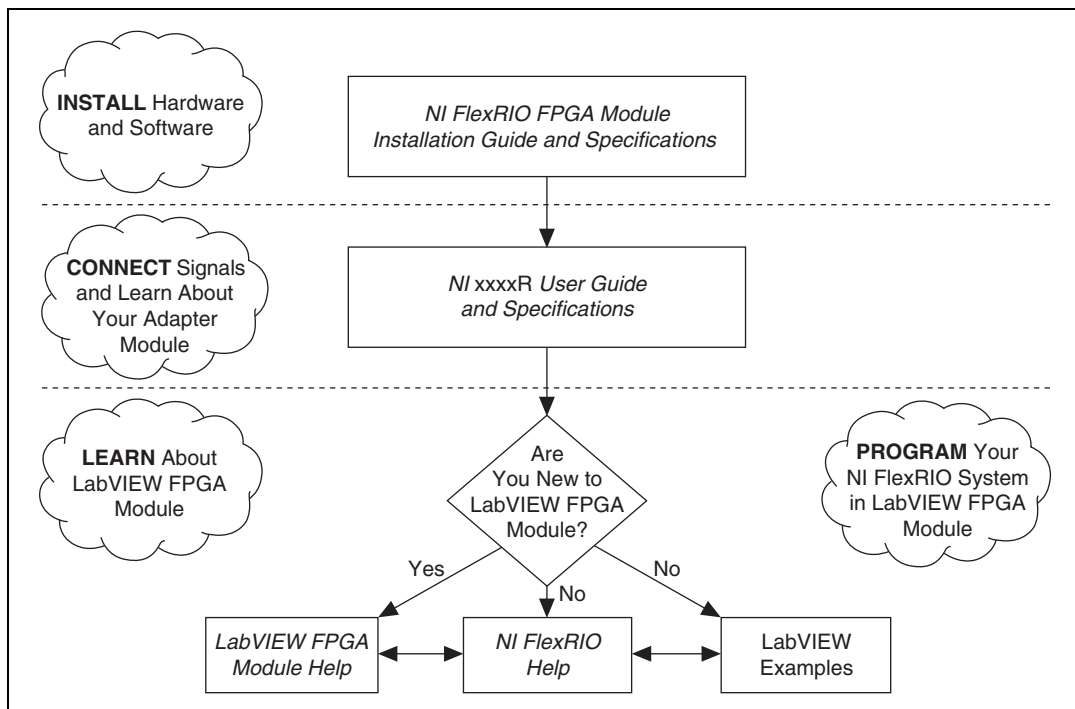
INSTALL Hardware and Software

NI FlexRIO FPGA Module Installation Guide and Specifications

CONNECT Signals and Learn About Your Adapter Module

NI xxxxR User Guide and Specifications

LEARN About LabVIEW FPGA Module

Are You New to LabVIEW FPGA Module?

PROGRAM Your NI FlexRIO System in LabVIEW FPGA Module

Yes

No

No

LabVIEW FPGA Module Help

NI FlexRIO Help

LabVIEW Examples